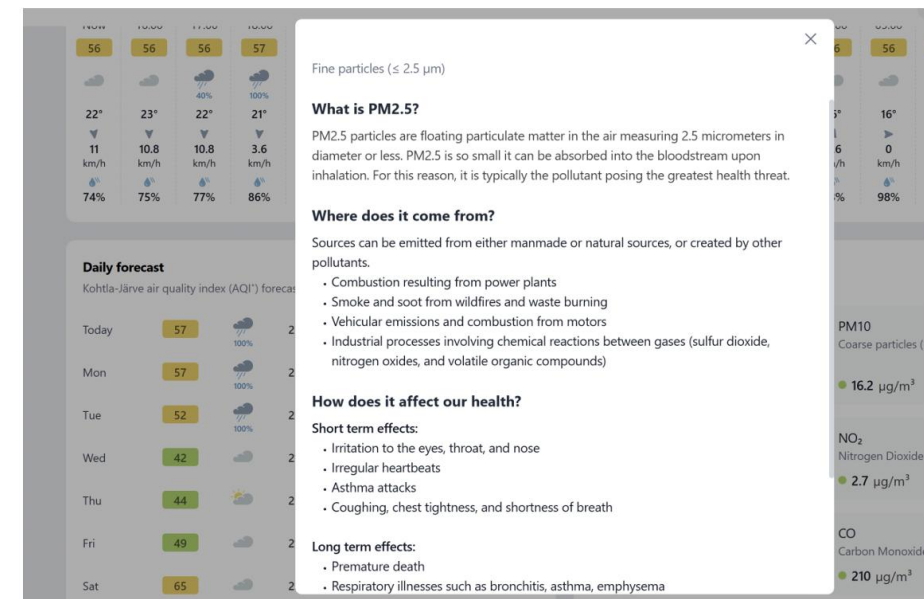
Now 16:00 17:00 18:00

56 56 56 57

40% 100%

22° 23° 22° 21°

11 km/h 10.8 km/h 10.8 km/h 3.6 km/h

74% 75% 77% 86%

Daily forecast

Kohtla-Järve air quality index (AQI*) forecas

| Today | 57 | 100% | 2 |
|---|---|---|---|
| Mon | 57 | 100% | 2 |
| Tue | 52 | 100% | 2 |
| Wed | 42 | | 2 |
| Thu | 44 | | 2 |
| Fri | 49 | | 2 |
| Sat | 65 | | 2 |

×

Fine particles (≤ 2.5 µm)

What is PM2.5?

PM2.5 particles are floating particulate matter in the air measuring 2.5 micrometers in diameter or less. PM2.5 is so small it can be absorbed into the bloodstream upon inhalation. For this reason, it is typically the pollutant posing the greatest health threat.

Where does it come from?

Sources can be emitted from either manmade or natural sources, or created by other pollutants.
• Combustion resulting from power plants
• Smoke and soot from wildfires and waste burning
• Vehicular emissions and combustion from motors
• Industrial processes involving chemical reactions between gases (sulfur dioxide, nitrogen oxides, and volatile organic compounds)

How does it affect our health?

Short term effects:
• Irritation to the eyes, throat, and nose
• Irregular heartbeats
• Asthma attacks
• Coughing, chest tightness, and shortness of breath

Long term effects:
• Premature death
• Respiratory illnesses such as bronchitis, asthma, emphysema

6 56

5° 16°

6 0 km/h

% 98%

PM10
Coarse particles (

16.2 µg/m³

$NO_2$
Nitrogen Dioxide

2.7 µg/m³

CO
Carbon Monoxide

210 µg/m³